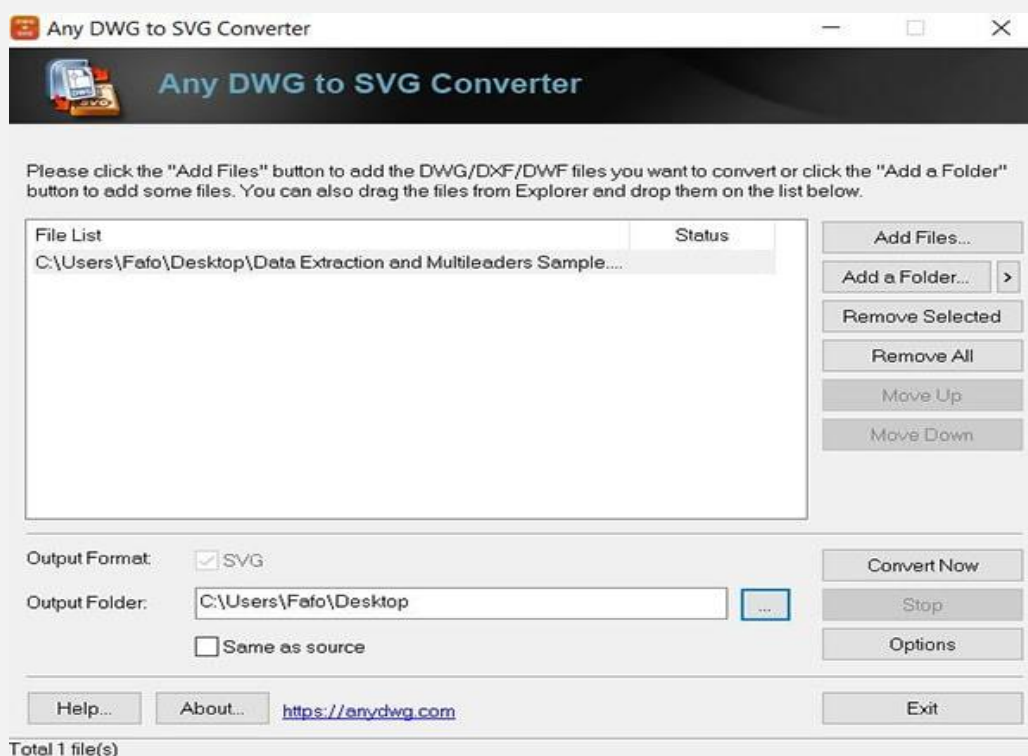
Any DWG to SVG Converter

Any DWG to SVG Converter

Please click the "Add Files" button to add the DWG/DXF/DWF files you want to convert or click the "Add a Folder" button to add some files. You can also drag the files from Explorer and drop them on the list below.

| File List | Status |
|---|---|
| C:\Users\Fafo\Desktop\Data Extraction and Multileaders Sample.... | |

Add Files...
Add a Folder...
>
Remove Selected
Remove All
Move Up
Move Down

Output Format: SVG
Output Folder: C:\Users\Fafo\Desktop
...
Same as source

Convert Now
Stop
Options

Help...
About...
https://anydwg.com
Exit

Total 1 file(s)